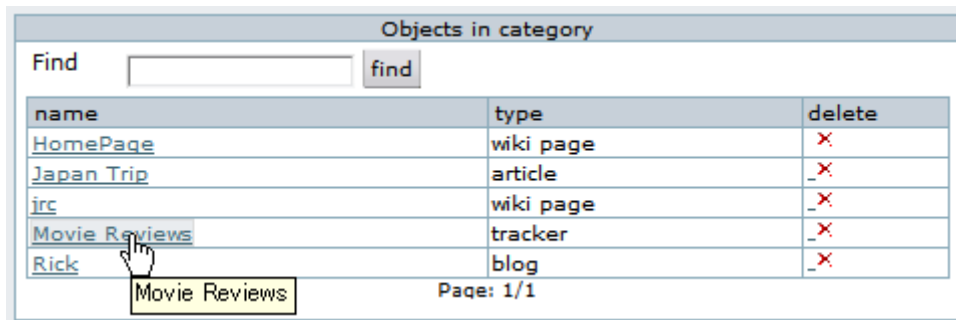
Objects in category

Find [find]

| name | type | delete |
|---|---|---|
| HomePage | wiki page | × |
| Japan Trip | article | _× |
| jrc | wiki page | _× |
| Movie Reviews | tracker | _× |
| Rick | blog | _× |

Movie Reviews

Page: 1/1